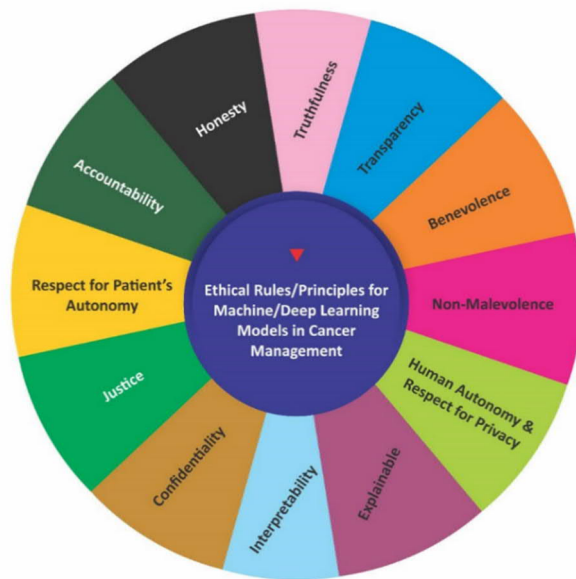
Ethical Rules/Principles for Machine/Deep Learning Models in Cancer Management

Truthfulness

Transparency

Benevolence

Non-Malevolence

Human Autonomy & Respect for Privacy

Explainable

Interpretability

Confidentiality

Justice

Respect for Patient's Autonomy

Accountability

Honesty